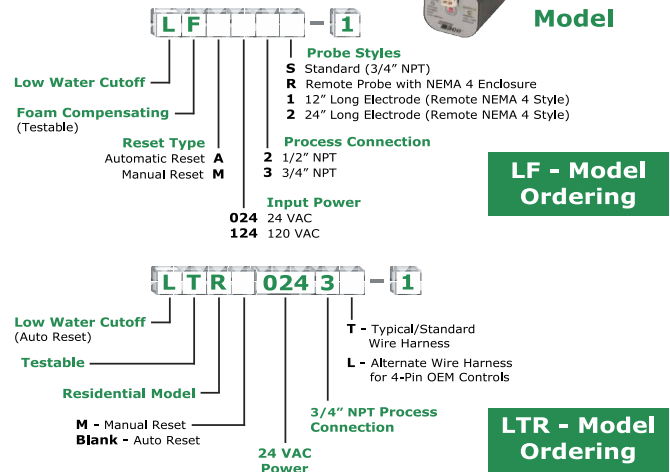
Model

L F - 1

Probe Styles
S Standard (3/4" NPT)
R Remote Probe with NEMA 4 Enclosure
1 12" Long Electrode (Remote NEMA 4 Style)
2 24" Long Electrode (Remote NEMA 4 Style)

Low Water Cutoff

Foam Compensating
(Testable)

Reset Type
Automatic Reset A
Manual Reset M

Process Connection
2 1/2" NPT
3 3/4" NPT

Input Power
024 24 VAC
124 120 VAC

LF - Model Ordering

L T R 024 3 - 1

Low Water Cutoff
(Auto Reset)

Testable

Residential Model

M - Manual Reset
Blank - Auto Reset

T - Typical/Standard Wire Harness

L - Alternate Wire Harness for 4-Pin OEM Controls

3/4" NPT Process Connection

24 VAC Power

LTR - Model Ordering